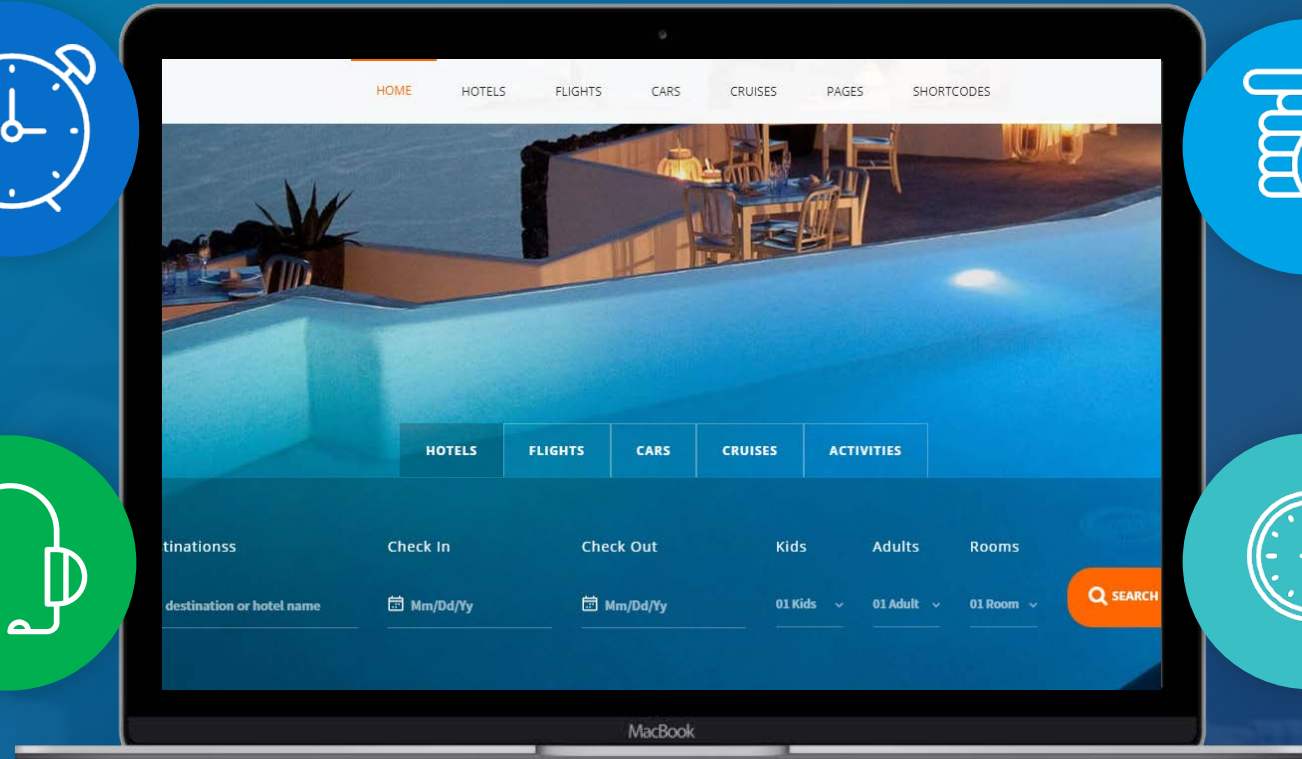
HOME HOTELS FLIGHTS CARS CRUISES PAGES SHORTCODES

HOTELS FLIGHTS CARS CRUISES ACTIVITIES

tinationss
destination or hotel name

Check In
Mm/Dd/Yy

Check Out
Mm/Dd/Yy

Kids
01 Kids

Adults
01 Adult

Rooms
01 Room

SEARCH

MacBook